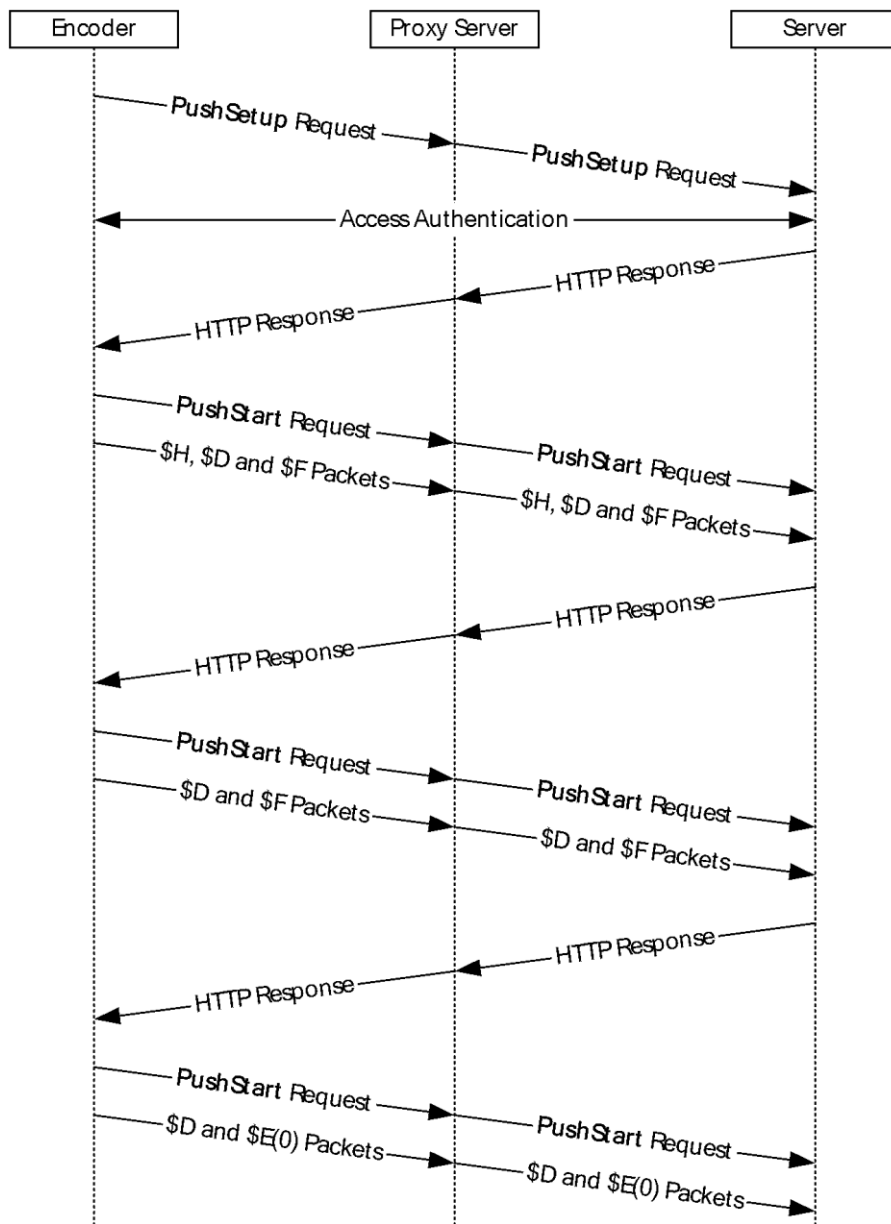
Encoder

Proxy Server

Server

PushSetup Request

PushSetup Request

Access Authentication

HTTP Response

HTTP Response

PushStart Request

PushStart Request

\$H, \$D and \$F Packets

\$H, \$D and \$F Packets

HTTP Response

HTTP Response

PushStart Request

PushStart Request

\$D and \$F Packets

\$D and \$F Packets

HTTP Response

HTTP Response

PushStart Request

PushStart Request

\$D and \$E(0) Packets

\$D and \$E(0) Packets